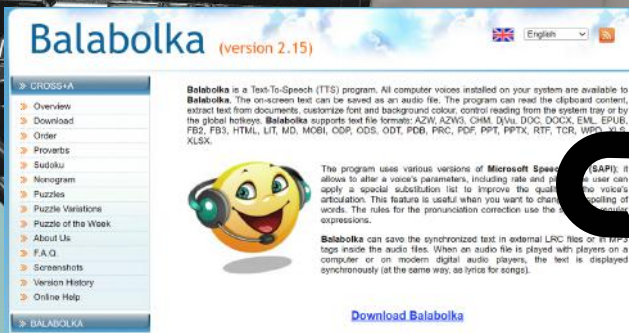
Balabolka (version 2.15)

English

» CROSS+A

» Overview
» Download
» Order
» Proverbs
» Sudoku
» Nonogram
» Puzzles
» Puzzle Variations
» Puzzle of the Week
» About Us
» F.A.Q.
» Screenshots
» Version History
» Online Help

» BALABOLKA

Balabolka is a Text-To-Speech (TTS) program. All computer voices installed on your system are available to Balabolka. The on-screen text can be saved as an audio file. The program can read the clipboard content, extract text from documents, customize font and background colour, control reading from the system tray or by the global hotkeys. Balabolka supports text file formats: AZW, AZW3, CHM, DjVu, DOC, DOCX, EML, EPUB, FB2, FB3, HTML, LIT, MD, MOBI, ODP, ODS, ODT, PDB, PRC, PDF, PPT, PPTX, RTF, TCR, WPD, XLS, XLSX.

The program uses various versions of Microsoft Speech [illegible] (SAPI); it allows to alter a voice's parameters, including rate and pi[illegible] user can apply a special substitution list to improve the quali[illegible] voice's articulation. This feature is useful when you want to chan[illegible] spelling of words. The rules for the pronunciation correction use the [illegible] expressions.

Balabolka can save the synchronized text in external LRC files or in MP3 tags inside the audio files. When an audio file is played with players on a computer or on modern digital audio players, the text is displayed synchronously (at the same way, as lyrics for songs).

Download Balabolka